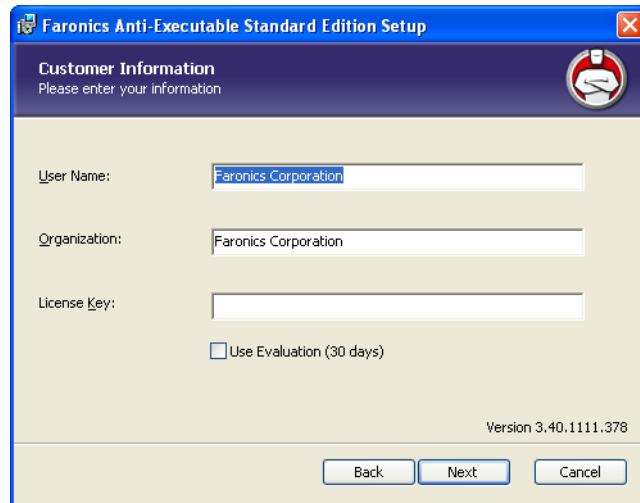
Faronics Anti-Executable Standard Edition Setup

Customer Information
Please enter your information

User Name: Faronics Corporation

Organization: Faronics Corporation

License Key:

Use Evaluation (30 days)

Version 3.40.1111.378

Back Next Cancel